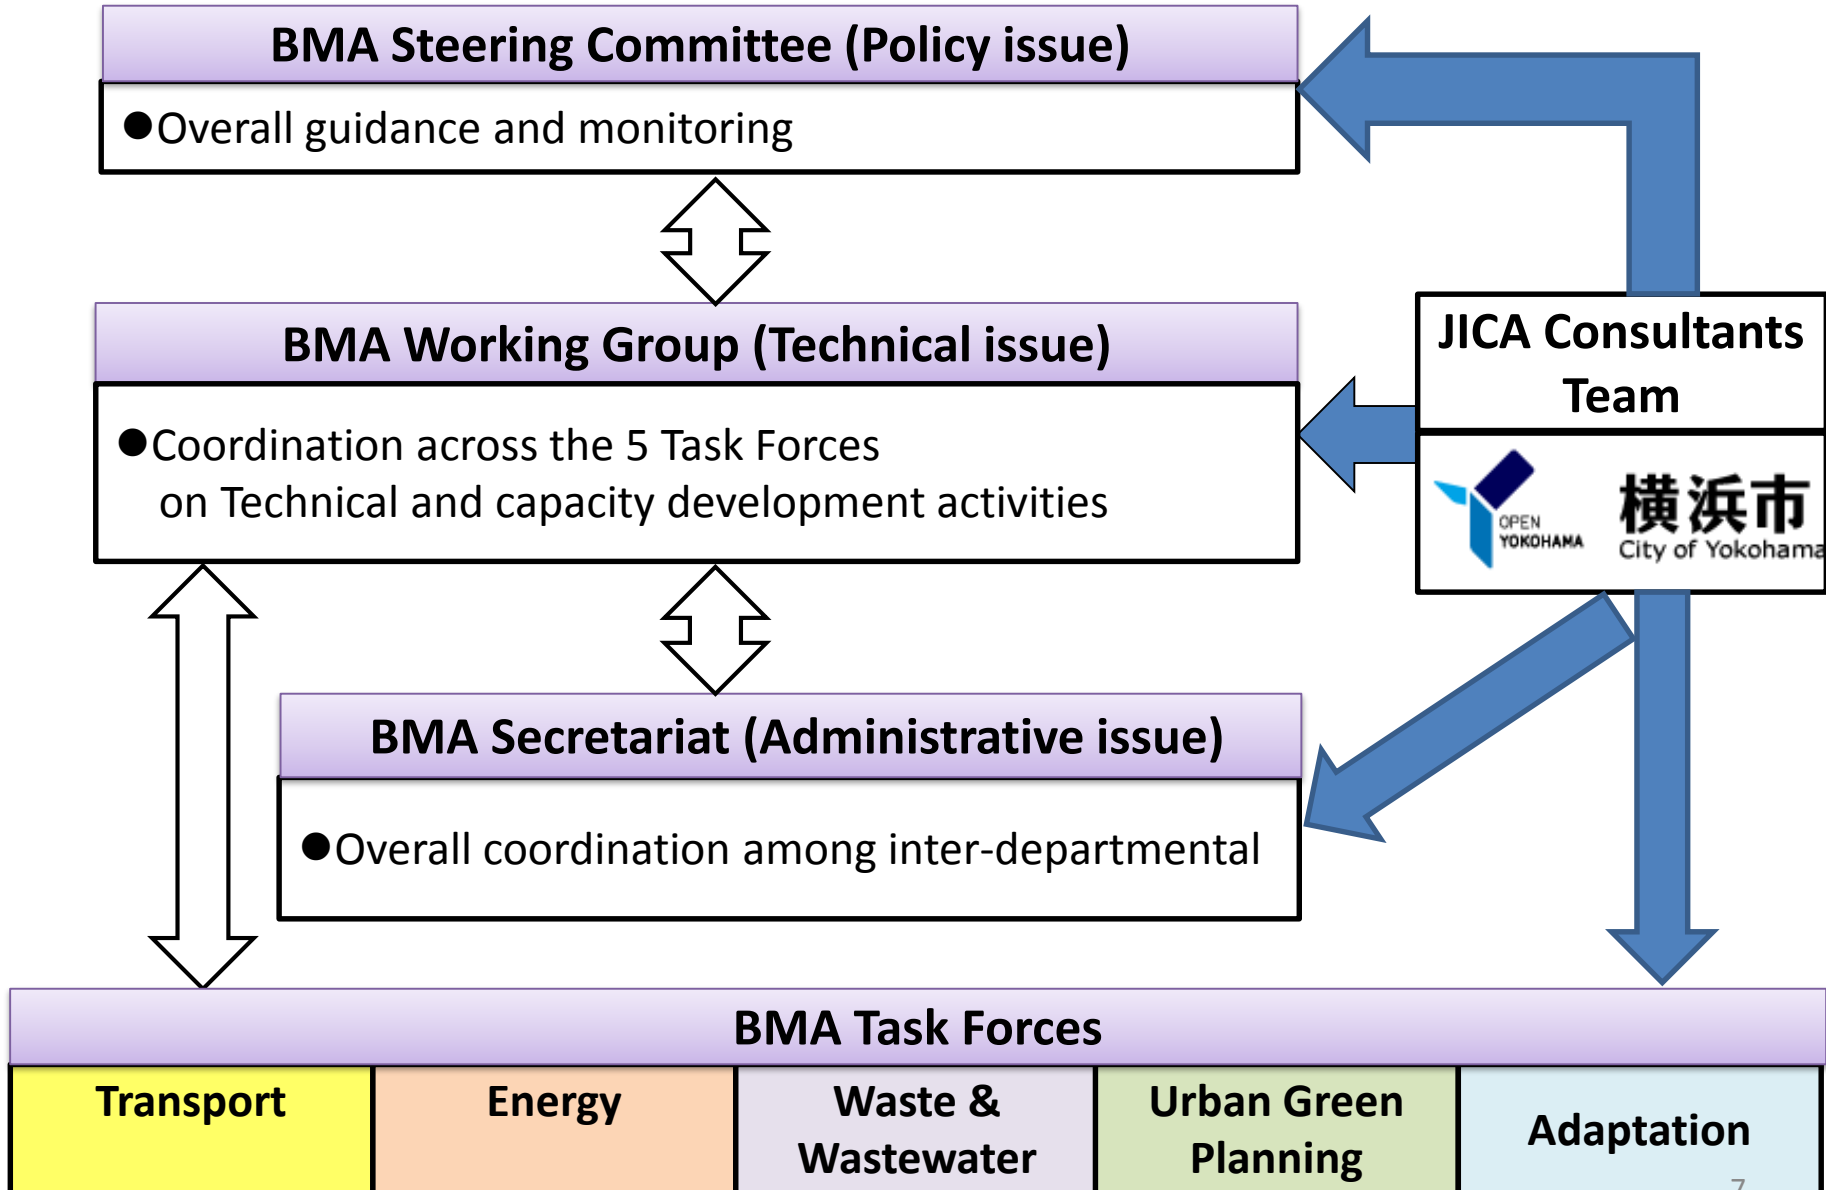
BMA Steering Committee (Policy issue)

●Overall guidance and monitoring

BMA Working Group (Technical issue)

●Coordination across the 5 Task Forces on Technical and capacity development activities

JICA Consultants Team

OPEN YOKOHAMA

横浜市
City of Yokohama

BMA Secretariat (Administrative issue)

●Overall coordination among inter-departmental

BMA Task Forces

| Transport | Energy | Waste & Wastewater | Urban Green Planning | Adaptation |
|---|---|---|---|---|

7